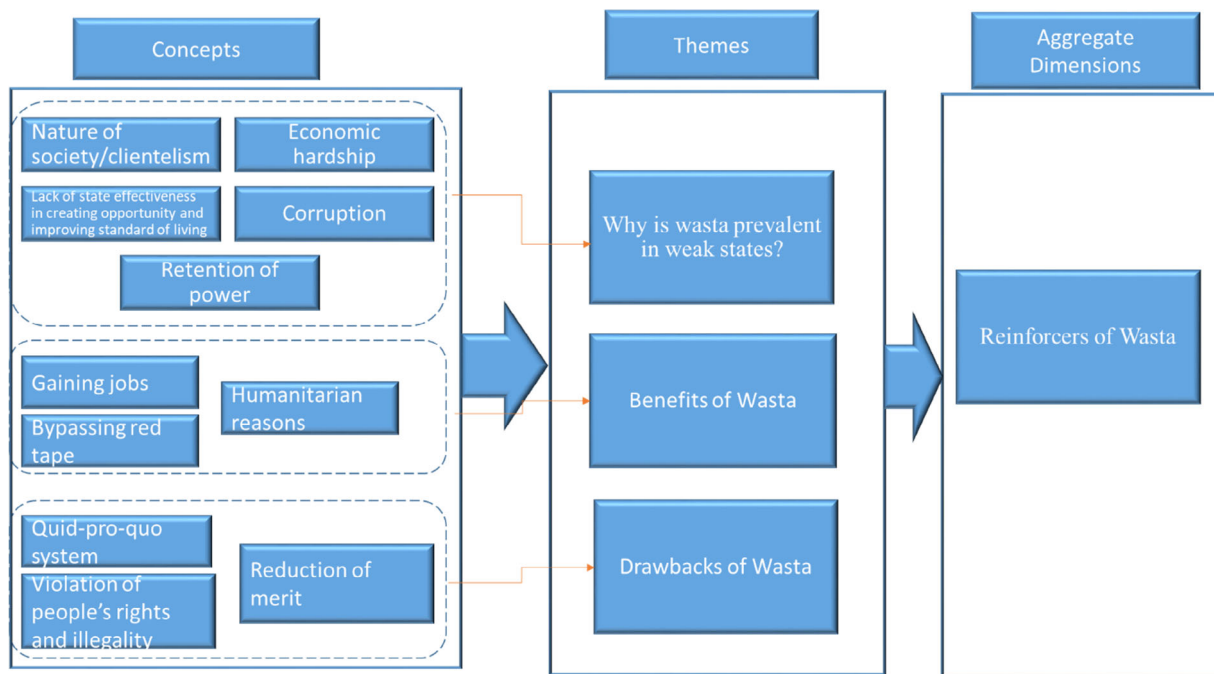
Concepts

Themes

Aggregate Dimensions

Nature of society/clientelism

Economic hardship

Lack of state effectiveness in creating opportunity and improving standard of living

Corruption

Retention of power

Gaining jobs

Humanitarian reasons

Bypassing red tape

Quid-pro-quo system

Reduction of merit

Violation of people's rights and illegality

Why is wasta prevalent in weak states?

Benefits of Wasta

Drawbacks of Wasta

Reinforcers of Wasta